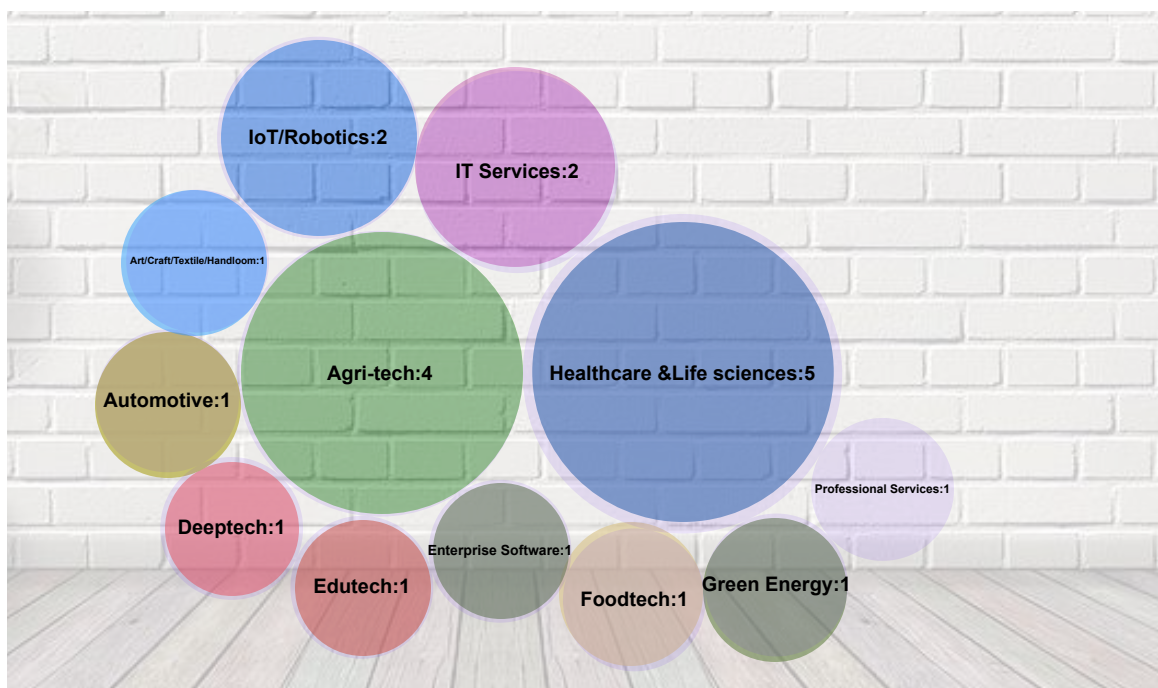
IoT/Robotics:2

IT Services:2

Art/Craft/Textile/Handloom:1

Agri-tech:4

Healthcare &Life sciences:5

Automotive:1

Professional Services:1

Deeptech:1

Enterprise Software:1

Edutech:1

Foodtech:1

Green Energy:1